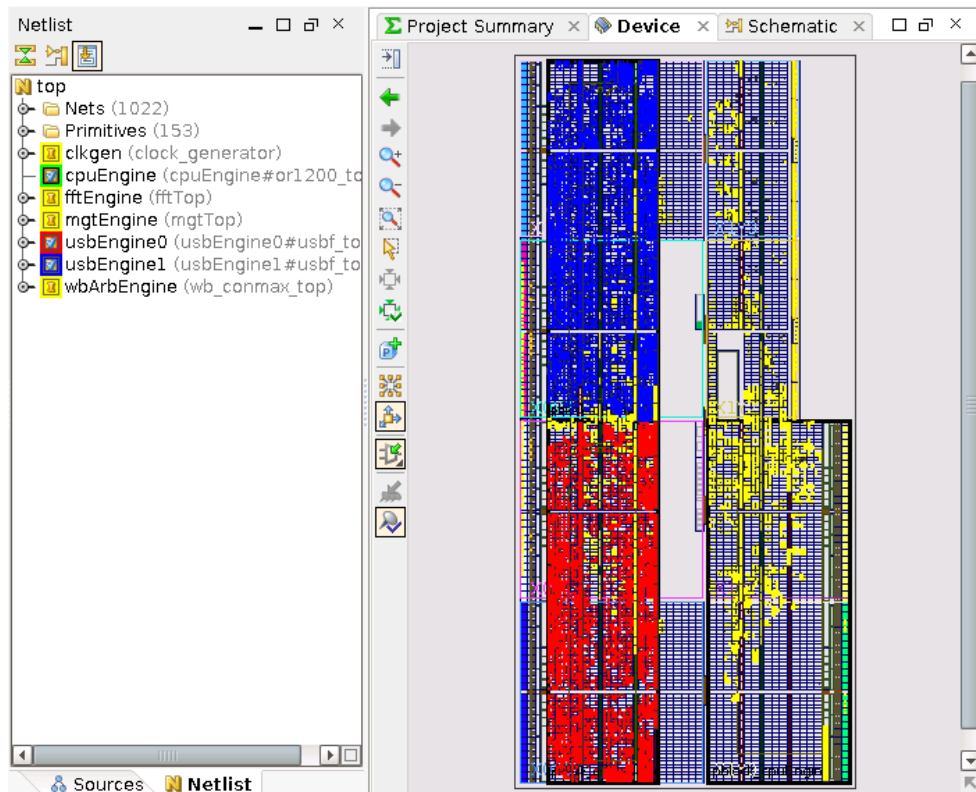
Netlist

top
Nets (1022)
Primitives (153)
clkgen (clock_generator)
cpuEngine (cpuEngine#or1200_to
fftEngine (fftTop)
mgtEngine (mgtTop)
usbEngine0 (usbEngine0#usbf_to
usbEngine1 (usbEngine1#usbf_to
wbArbEngine (wb_conmax_top)

Sources Netlist

Project Summary Device Schematic